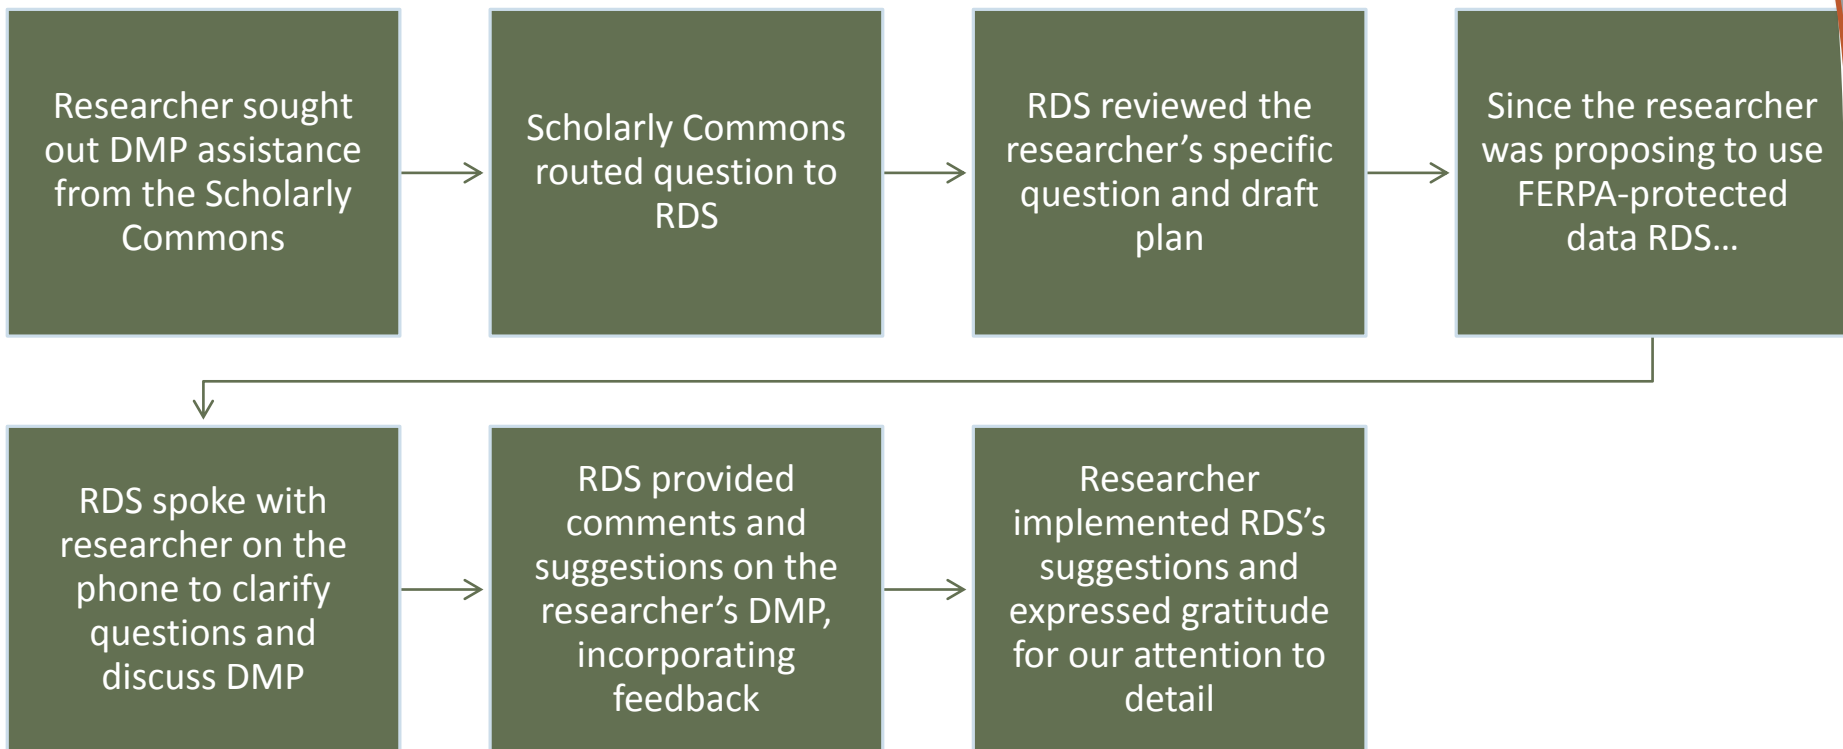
Researcher sought out DMP assistance from the Scholarly Commons

Scholarly Commons routed question to RDS

RDS reviewed the researcher's specific question and draft plan

Since the researcher was proposing to use FERPA-protected data RDS…

RDS spoke with researcher on the phone to clarify questions and discuss DMP

RDS provided comments and suggestions on the researcher's DMP, incorporating feedback

Researcher implemented RDS's suggestions and expressed gratitude for our attention to detail